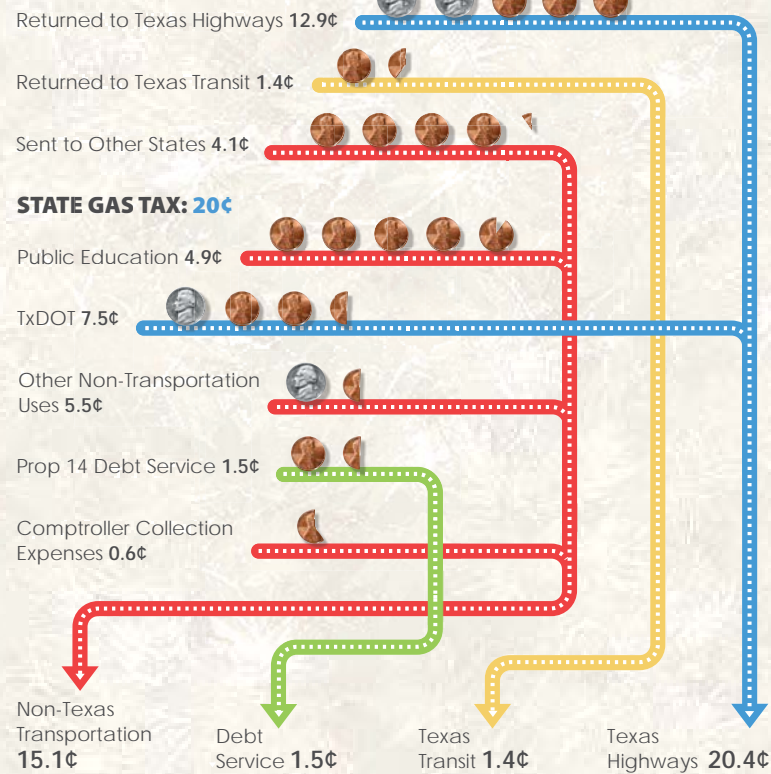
Returned to Texas Highways 12.9¢

Returned to Texas Transit 1.4¢

Sent to Other States 4.1¢

STATE GAS TAX: 20¢

Public Education 4.9¢

TxDOT 7.5¢

Other Non-Transportation Uses 5.5¢

Prop 14 Debt Service 1.5¢

Comptroller Collection Expenses 0.6¢

Non-Texas Transportation 15.1¢

Debt Service 1.5¢

Texas Transit 1.4¢

Texas Highways 20.4¢